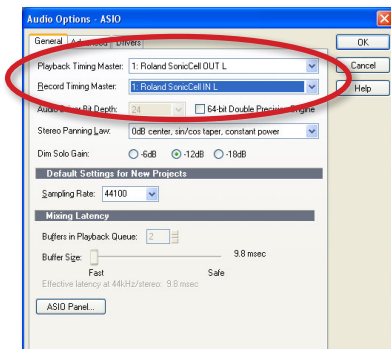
Audio Options - ASIO

General | Advanced | Drivers

OK

Cancel

Help

Playback Timing Master: 1: Roland SonicCell OUT L

Record Timing Master: 1: Roland SonicCell IN L

Audio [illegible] Bit Depth: 24

64-bit Double Precisio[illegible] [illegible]gine

Stereo Panning Law: 0dB center, sin/cos taper, constant power

Dim Solo Gain: -6dB -12dB -18dB

Default Settings for New Projects

Sampling Rate: 44100

Mixing Latency

Buffers in Playback Queue: 2

Buffer Size: 9.8 msec

Fast Safe

Effective latency at 44kHz/stereo: 9.8 msec

ASIO Panel...